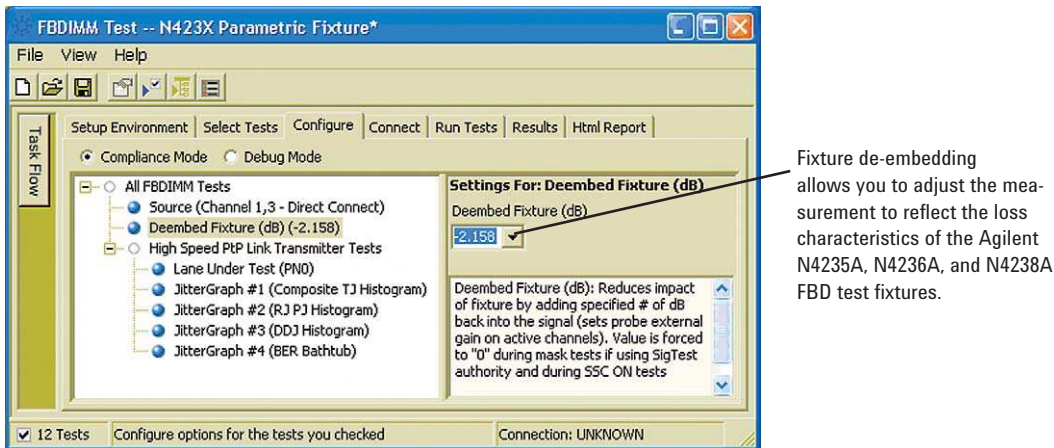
FBDIMM Test -- N423X Parametric Fixture*

File View Help

Task Flow

Setup Environment | Select Tests | Configure | Connect | Run Tests | Results | Html Report

Compliance Mode Debug Mode

All FBDIMM Tests
Source (Channel 1,3 - Direct Connect)
Deembed Fixture (dB) (-2.158)
High Speed PtP Link Transmitter Tests
Lane Under Test (PN0)
JitterGraph #1 (Composite TJ Histogram)
JitterGraph #2 (RJ PJ Histogram)
JitterGraph #3 (DDJ Histogram)
JitterGraph #4 (BER Bathtub)

Settings For: Deembed Fixture (dB)
Deembed Fixture (dB)
-2.158

Deembed Fixture (dB): Reduces impact of fixture by adding specified # of dB back into the signal (sets probe external gain on active channels). Value is forced to "0" during mask tests if using SigTest authority and during SSC ON tests

12 Tests Configure options for the tests you checked Connection: UNKNOWN

Fixture de-embedding allows you to adjust the measurement to reflect the loss characteristics of the Agilent N4235A, N4236A, and N4238A FBD test fixtures.